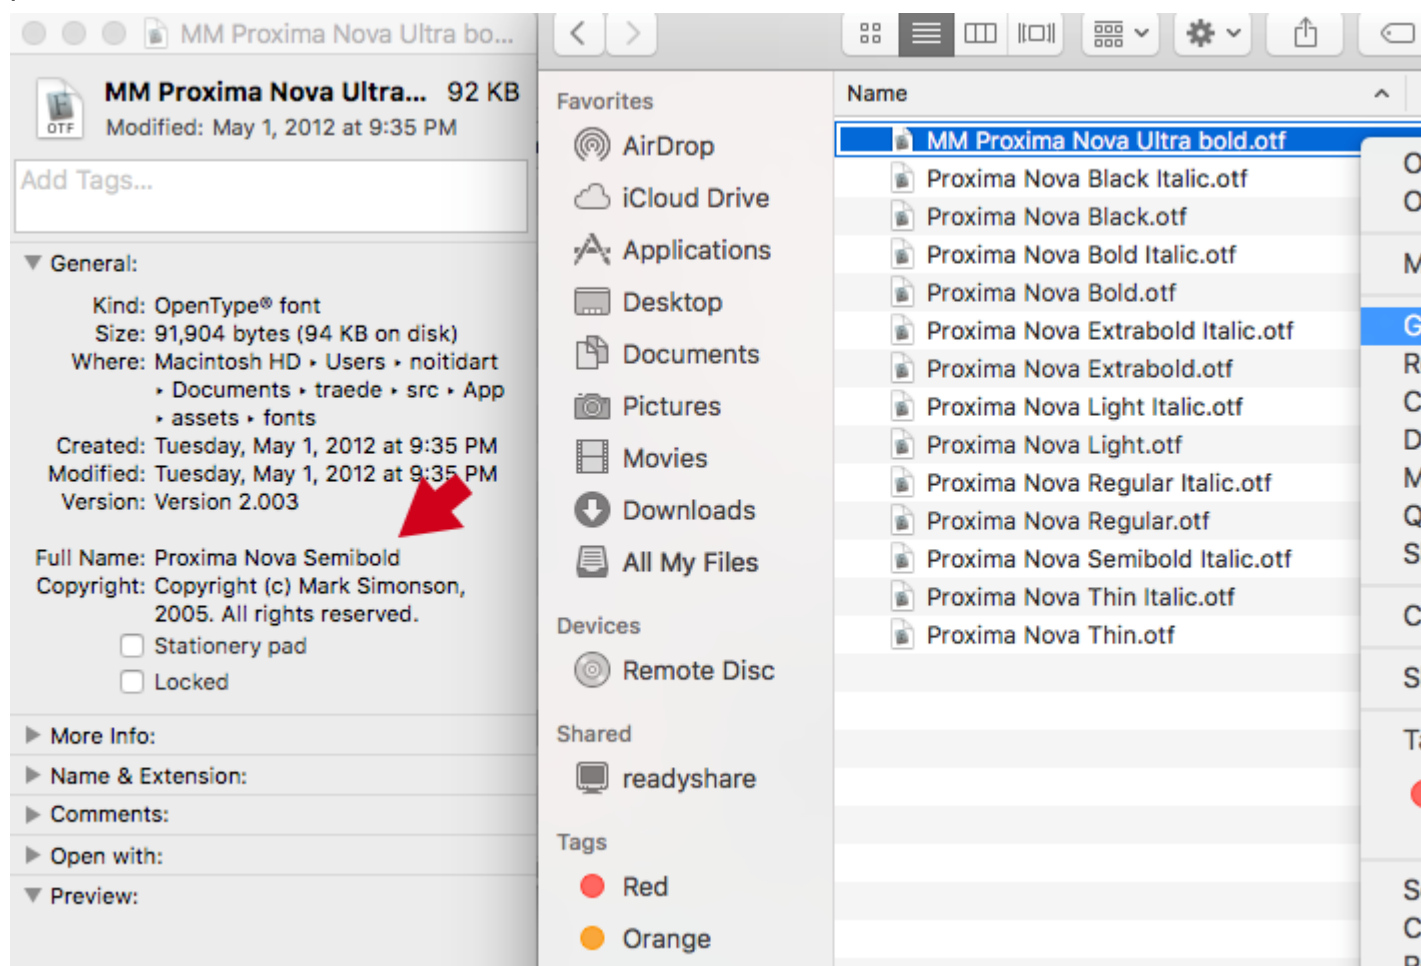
MM Proxima Nova Ultra bo...

OTF
MM Proxima Nova Ultra... 92 KB
Modified: May 1, 2012 at 9:35 PM

Add Tags...

General:

Kind: OpenType® font
Size: 91,904 bytes (94 KB on disk)
Where: Macintosh HD ▸ Users ▸ noitidart ▸ Documents ▸ traede ▸ src ▸ App ▸ assets ▸ fonts
Created: Tuesday, May 1, 2012 at 9:35 PM
Modified: Tuesday, May 1, 2012 at 9:35 PM
Version: Version 2.003

Full Name: Proxima Nova Semibold
Copyright: Copyright (c) Mark Simonson, 2005. All rights reserved.
Stationery pad
Locked

More Info:
Name & Extension:
Comments:
Open with:
Preview:

Favorites
AirDrop
iCloud Drive
Applications
Desktop
Documents
Pictures
Movies
Downloads
All My Files

Devices
Remote Disc

Shared
readyshare

Tags
Red
Orange

Name
MM Proxima Nova Ultra bold.otf
Proxima Nova Black Italic.otf
Proxima Nova Black.otf
Proxima Nova Bold Italic.otf
Proxima Nova Bold.otf
Proxima Nova Extrabold Italic.otf
Proxima Nova Extrabold.otf
Proxima Nova Light Italic.otf
Proxima Nova Light.otf
Proxima Nova Regular Italic.otf
Proxima Nova Regular.otf
Proxima Nova Semibold Italic.otf
Proxima Nova Thin Italic.otf
Proxima Nova Thin.otf

O
O
M
G
R
C
D
M
Q
S
C
S
T
S
C